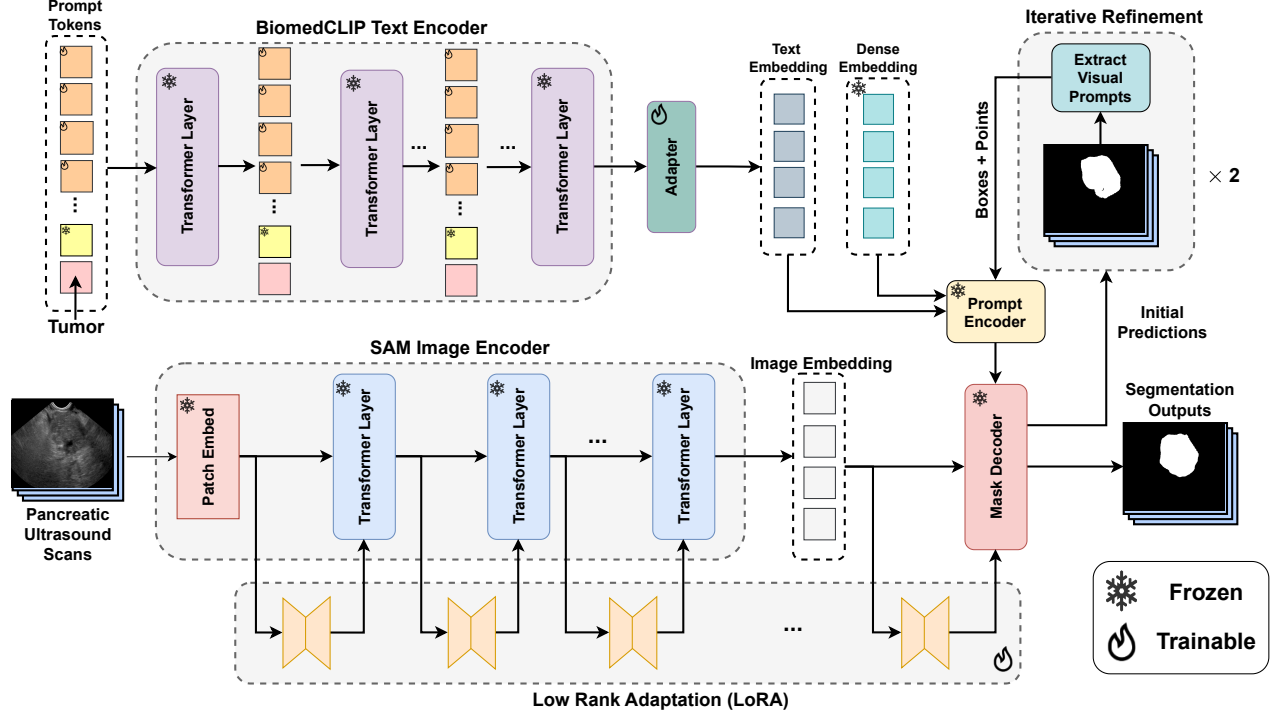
Prompt Tokens

BiomedCLIP Text Encoder

Transformer Layer

Transformer Layer

...

...

Transformer Layer

Tumor

Adapter

Text Embedding

Dense Embedding

Iterative Refinement

Extract Visual Prompts

Boxes + Points

$\times$ 2

Prompt Encoder

Initial Predictions

SAM Image Encoder

Image Embedding

Patch Embed

Transformer Layer

Transformer Layer

...

Transformer Layer

Mask Decoder

Segmentation Outputs

Pancreatic Ultrasound Scans

...

Low Rank Adaptation (LoRA)

Frozen

Trainable